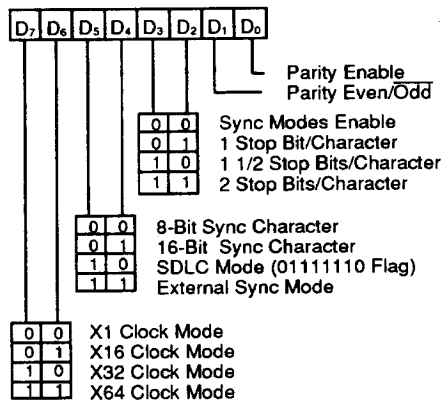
$D_7$ $D_6$ $D_5$ $D_4$ $D_3$ $D_2$ $D_1$ $D_0$

Parity Enable
Parity Even/$\overline{\text{Odd}}$

| | | |
|---|---|---|
| 0 | 0 | Sync Modes Enable |
| 0 | 1 | 1 Stop Bit/Character |
| 1 | 0 | 1 1/2 Stop Bits/Character |
| 1 | 1 | 2 Stop Bits/Character |

| | | |
|---|---|---|
| 0 | 0 | 8-Bit Sync Character |
| 0 | 1 | 16-Bit Sync Character |
| 1 | 0 | SDLC Mode (01111110 Flag) |
| 1 | 1 | External Sync Mode |

| | | |
|---|---|---|
| 0 | 0 | X1 Clock Mode |
| 0 | 1 | X16 Clock Mode |
| 1 | 0 | X32 Clock Mode |
| 1 | 1 | X64 Clock Mode |